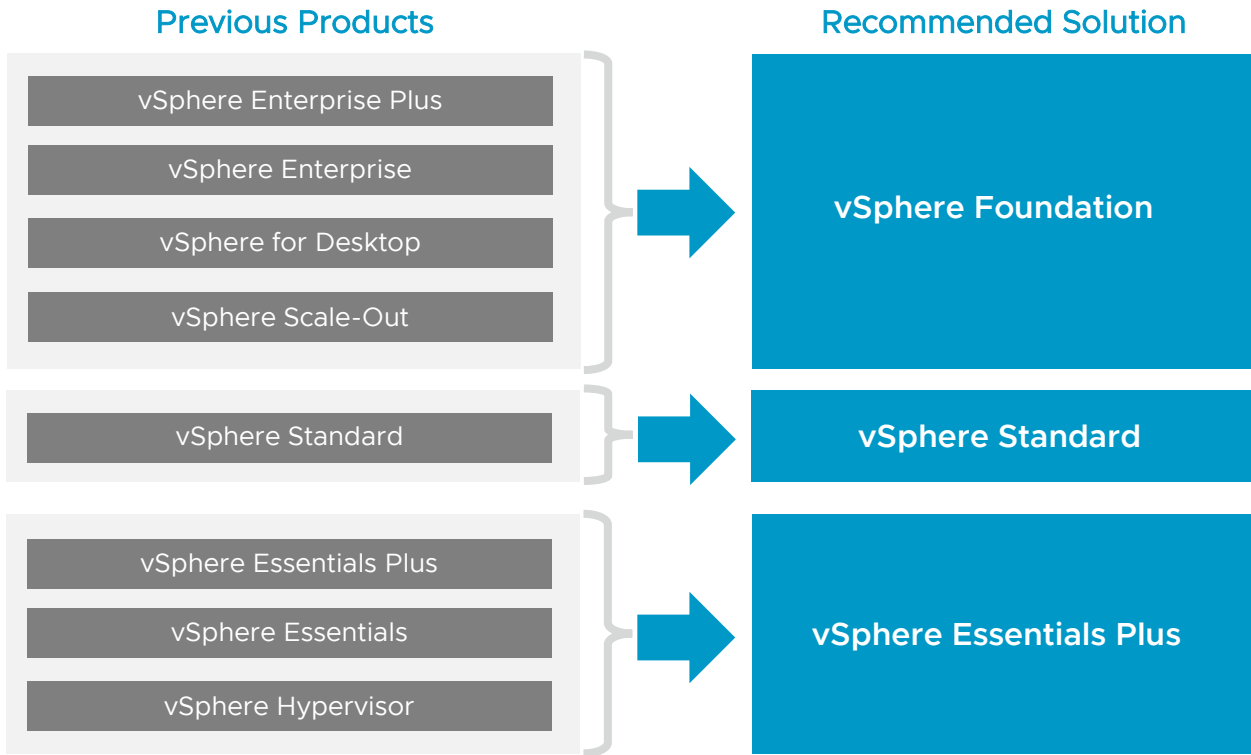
Previous Products

Recommended Solution

vSphere Enterprise Plus

vSphere Enterprise

vSphere for Desktop

vSphere Scale-Out

vSphere Foundation

vSphere Standard

vSphere Standard

vSphere Essentials Plus

vSphere Essentials

vSphere Hypervisor

vSphere Essentials Plus